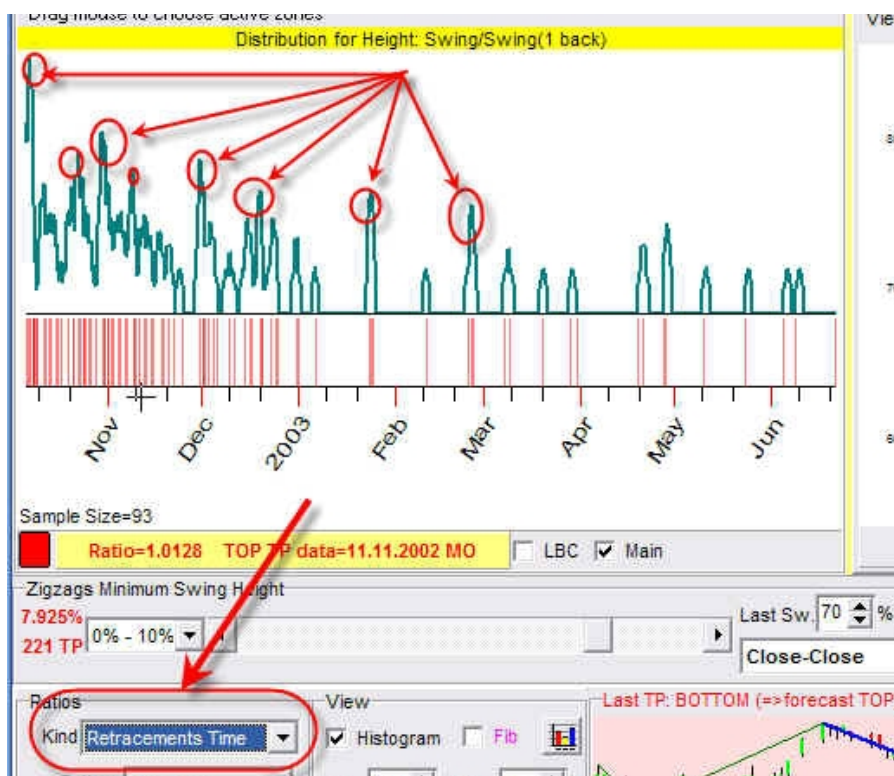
Drag mouse to choose active zones
Distribution for Height: Swing/Swing(1 back)

Nov
Dec
2003
Feb
Mar
Apr
May
Jun

Sample Size=93
Ratio=1.0128 TOP TP data=11.11.2002 MO
LBC
Main

Zigzags Minimum Swing Height
7.925%
221 TP
0% - 10%
Last Sw.
70
%
Close-Close

Ratios
Kind
Retracements Time
View
Histogram
Fib
Last TP: BOTTOM (=>forecast TOP

Vie